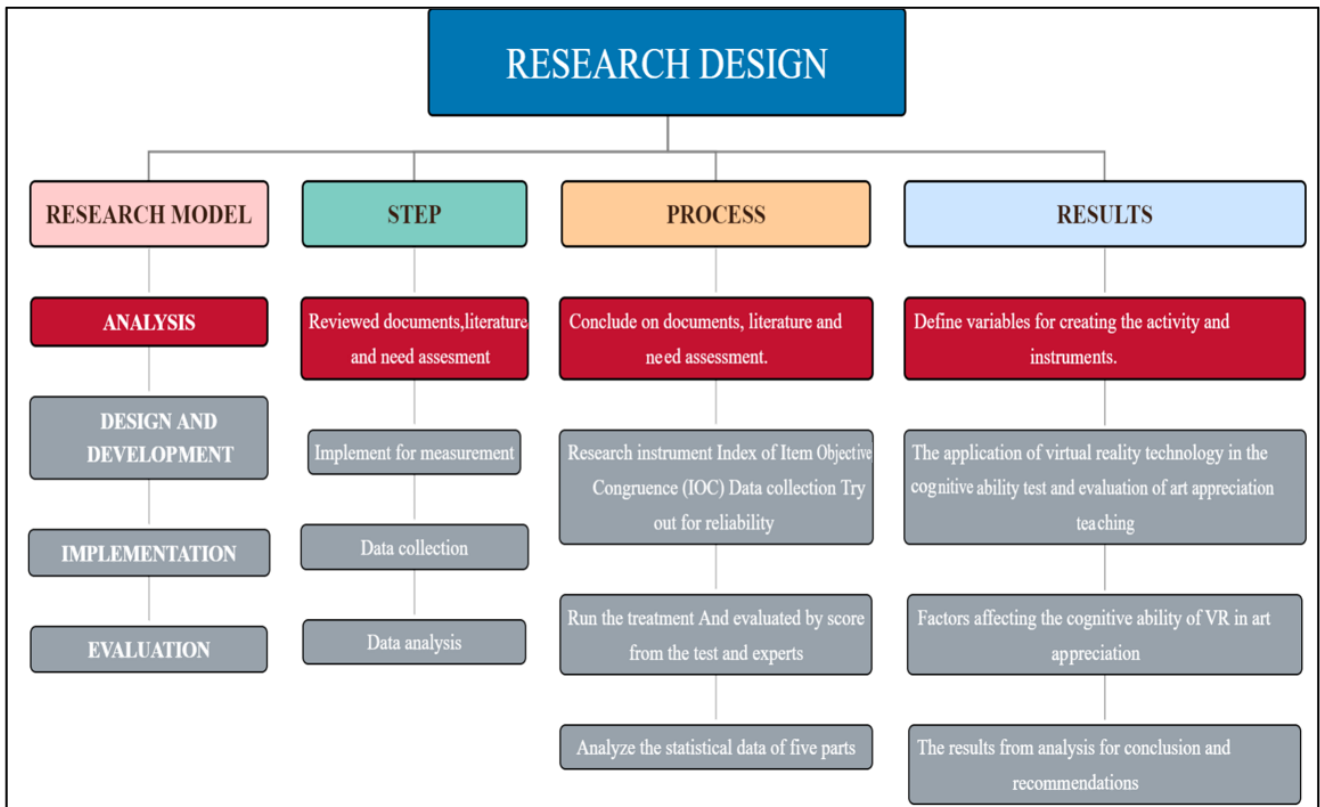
RESEARCH DESIGN

RESEARCH MODEL

ANALYSIS

DESIGN AND DEVELOPMENT

IMPLEMENTATION

EVALUATION

STEP

Reviewed documents,literature and need assesment

Implement for measurement

Data collection

Data analysis

PROCESS

Conclude on documents, literature and need assessment.

Research instrument Index of Item Objective Congruence (IOC) Data collection Try out for reliability

Run the treatment And evaluated by score from the test and experts

Analyze the statistical data of five parts

RESULTS

Define variables for creating the activity and instruments.

The application of virtual reality technology in the cognitive ability test and evaluation of art appreciation teaching

Factors affecting the cognitive ability of VR in art appreciation

The results from analysis for conclusion and recommendations